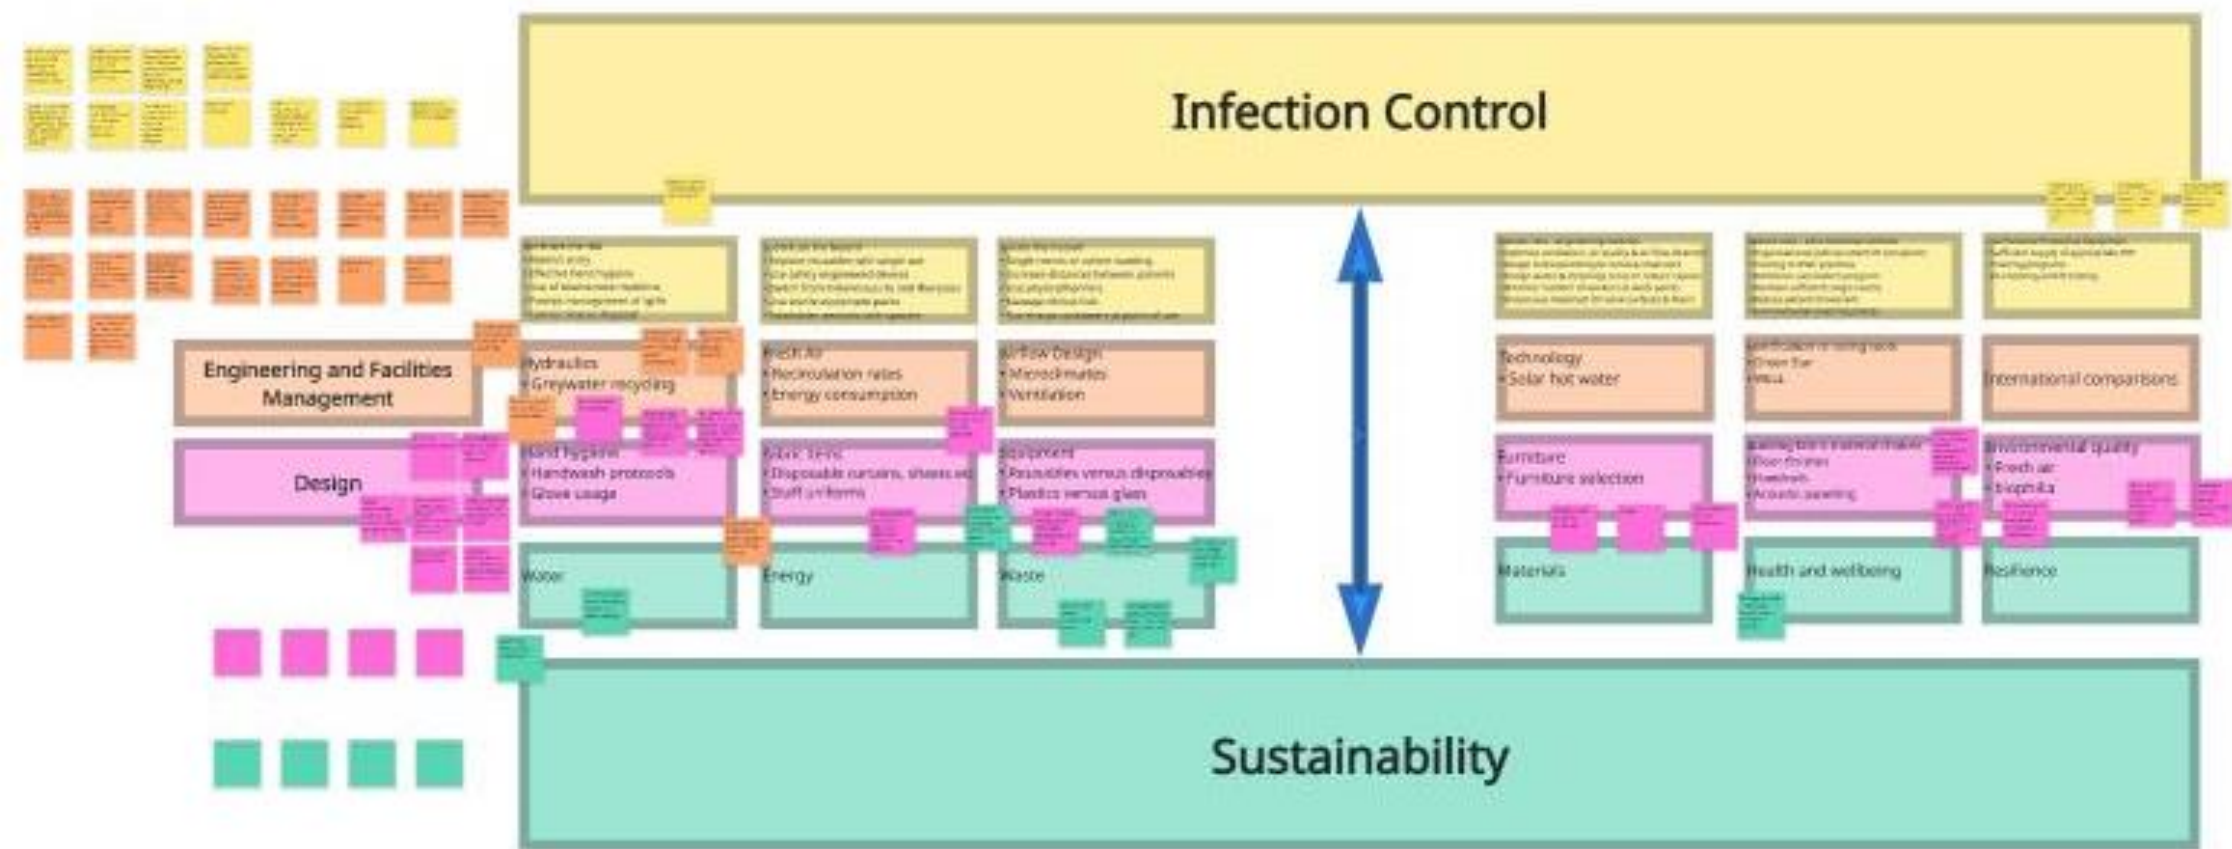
Infection Control

Engineering and Facilities Management

Design

Hydraulics
• Greywater recycling

Fresh Air
• Recirculation rates
• Energy consumption

Airflow Design
• Microclimates
• Ventilation

Hand hygiene
• Handwash protocols
• Glove usage

Fabric items
• Disposable curtains, sheets etc
• Staff uniforms

Equipment
• Reusables versus disposables
• Plastics versus glass

Water

Energy

Waste

Technology
• Solar hot water

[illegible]
• Green Star
• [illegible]

International comparisons

Furniture
• Furniture selection

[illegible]
• Floor finishes
• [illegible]
• Acoustic panelling

Environmental quality
• Fresh air
• Biophilia

Materials

Health and wellbeing

Resilience

Sustainability